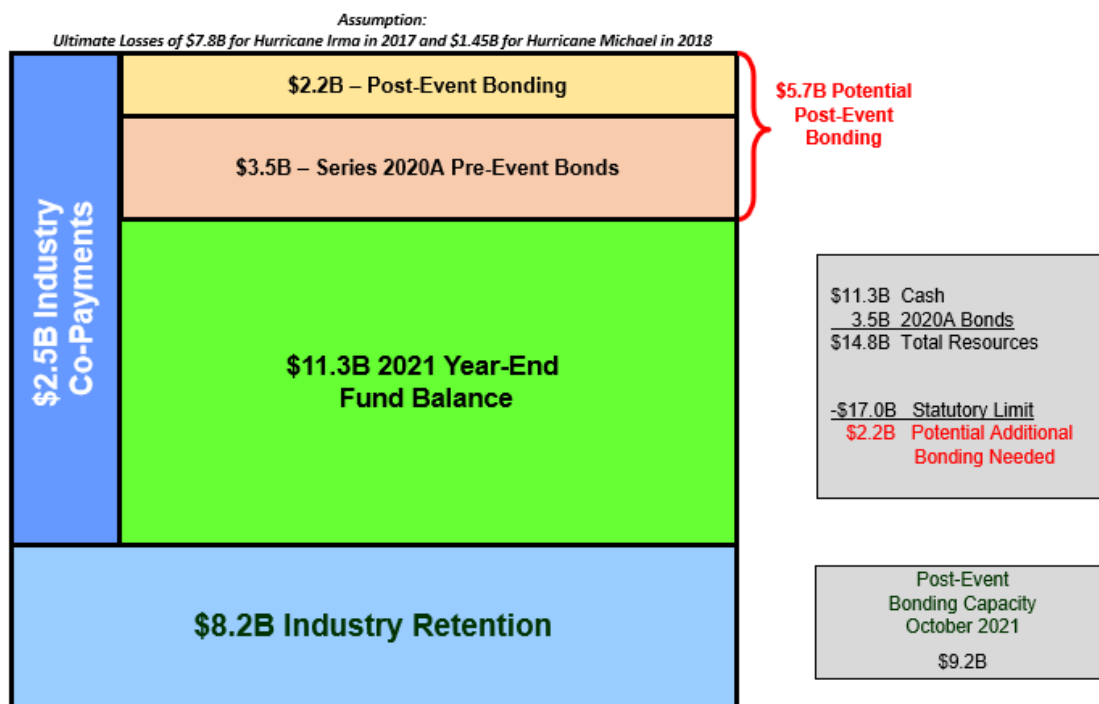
Assumption:
Ultimate Losses of $7.8B for Hurricane Irma in 2017 and $1.45B for Hurricane Michael in 2018

$2.5B Industry Co-Payments

$2.2B – Post-Event Bonding

$3.5B – Series 2020A Pre-Event Bonds

$5.7B Potential Post-Event Bonding

$11.3B 2021 Year-End Fund Balance

$11.3B Cash
3.5B 2020A Bonds
$14.8B Total Resources

-$17.0B Statutory Limit
$2.2B Potential Additional Bonding Needed

$8.2B Industry Retention

Post-Event Bonding Capacity October 2021

$9.2B